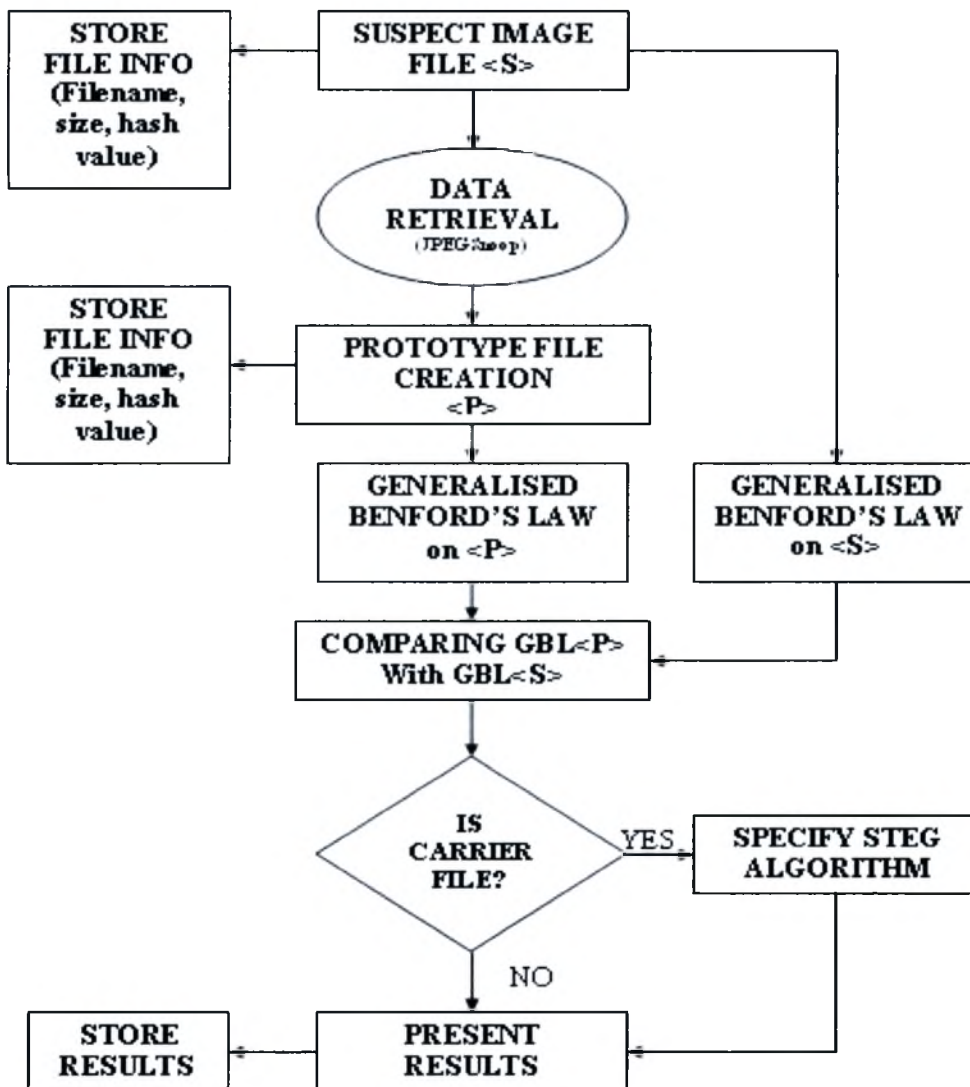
STORE FILE INFO (Filename, size, hash value)

SUSPECT IMAGE FILE <S>

DATA RETRIEVAL (JPEGSnoop)

STORE FILE INFO (Filename, size, hash value)

PROTOTYPE FILE CREATION <P>

GENERALISED BENFORD'S LAW on <P>

GENERALISED BENFORD'S LAW on <S>

COMPARING GBL<P> With GBL<S>

IS CARRIER FILE?

YES

SPECIFY STEG ALGORITHM

NO

STORE RESULTS

PRESENT RESULTS